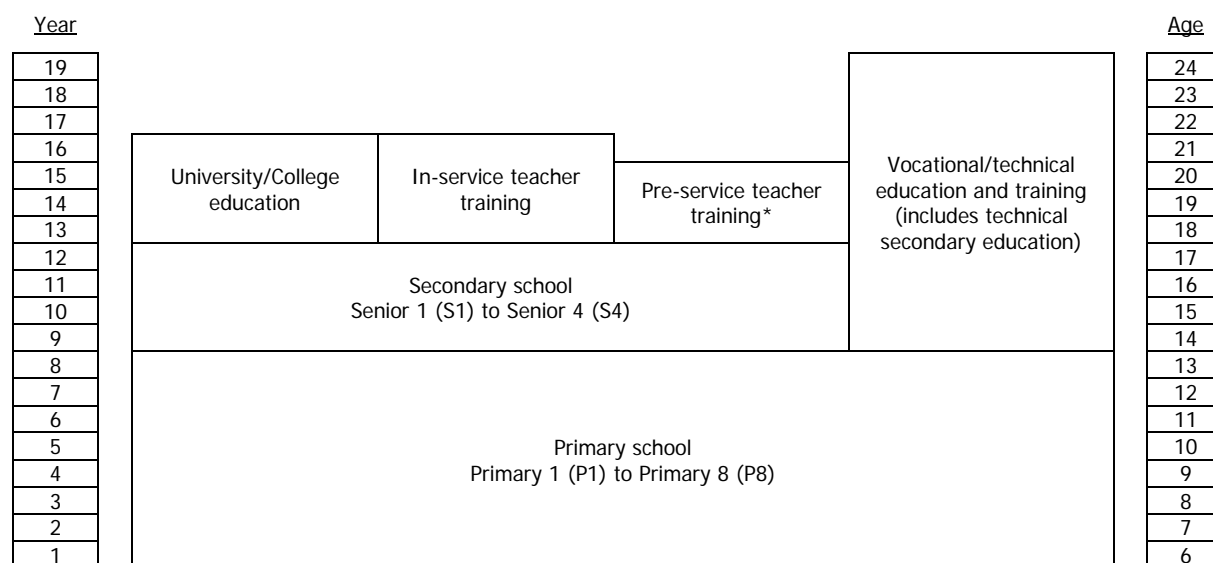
| Year |
|---|
| 19 |
| 18 |
| 17 |
| 16 |
| 15 |
| 14 |
| 13 |
| 12 |
| 11 |
| 10 |
| 9 |
| 8 |
| 7 |
| 6 |
| 5 |
| 4 |
| 3 |
| 2 |
| 1 |

University/College education

In-service teacher training

Pre-service teacher training*

Vocational/technical education and training (includes technical secondary education)

Secondary school
Senior 1 (S1) to Senior 4 (S4)

Primary school
Primary 1 (P1) to Primary 8 (P8)

| Age |
|---|
| 24 |
| 23 |
| 22 |
| 21 |
| 20 |
| 19 |
| 18 |
| 17 |
| 16 |
| 15 |
| 14 |
| 13 |
| 12 |
| 11 |
| 10 |
| 9 |
| 8 |
| 7 |
| 6 |